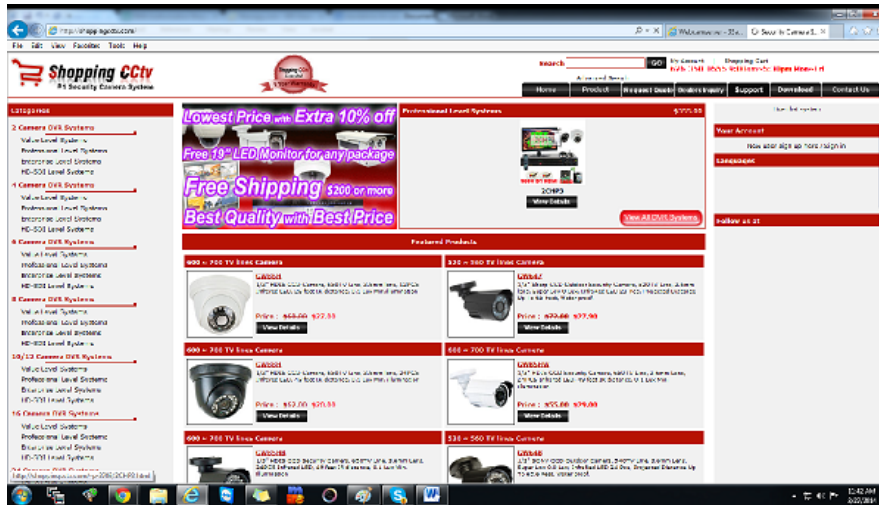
http://shoppingcctv.com/
Welcome to ...
Security Camera S...
File Edit View Favorites Tools Help

Shopping CCtv
#1 Security Camera System

Search GO My Account Shopping Cart
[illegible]

Home Product Request Quote Dealers Inquiry Support Download Contact Us

Categories

2 Camera DVR Systems
Value Level Systems
Professional Level Systems
Enterprise Level Systems
HD-SDI Level Systems

4 Camera DVR Systems
Value Level Systems
Professional Level Systems
Enterprise Level Systems
HD-SDI Level Systems

6 Camera DVR Systems
Value Level Systems
Professional Level Systems
Enterprise Level Systems
HD-SDI Level Systems

8 Camera DVR Systems
Value Level Systems
Professional Level Systems
Enterprise Level Systems
HD-SDI Level Systems

10/12 Camera DVR Systems
Value Level Systems
Professional Level Systems
Enterprise Level Systems
HD-SDI Level Systems

16 Camera DVR Systems
Value Level Systems
Professional Level Systems
Enterprise Level Systems
HD-SDI Level Systems

Lowest Price with Extra 10% off
Free 19" LED Monitor for any package
Free Shipping $200 or more
Best Quality with Best Price

Professional Level Systems
2CHP3
View Details
View All DVR Systems

Your Account
New user sign up here | sign in
Languages
Follow us at

Featured Products

600 ~ 700 TV lines Camera
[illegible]
Price : $69.00 $27.50
View Details

520 ~ 560 TV lines Camera
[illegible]
Price : $77.00 $27.90
View Details

600 ~ 700 TV lines Camera
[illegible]
Price : $62.00 $20.00
View Details

600 ~ 700 TV lines Camera
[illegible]
Price : $55.00 $29.00
View Details

600 ~ 700 TV lines Camera
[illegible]

520 ~ 560 TV lines Camera
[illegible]

http://shoppingcctv.com/...2CHP3.html
12:42 AM
2/22/2014